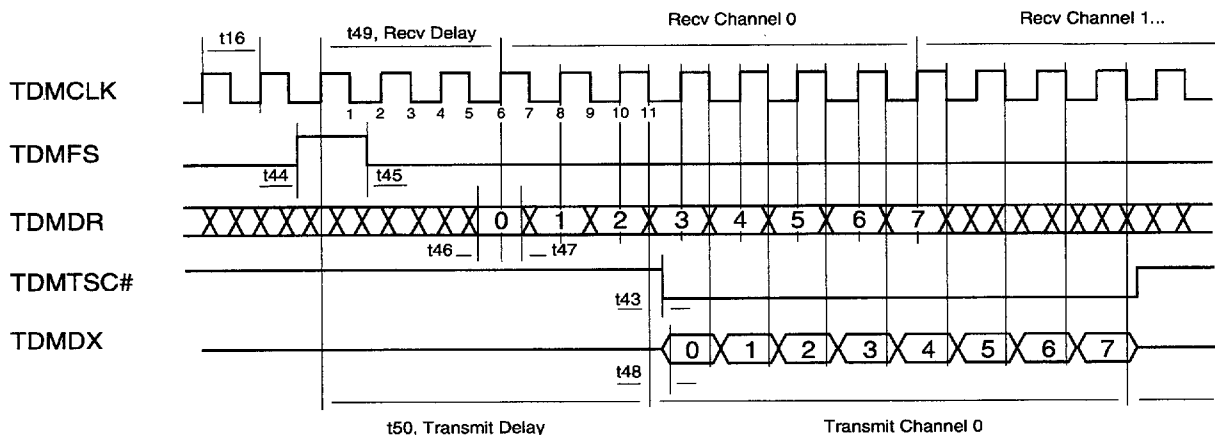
t16
t49, Recv Delay
Recv Channel 0
Recv Channel 1...
TDMCLK
1 2 3 4 5 6 7 8 9 10 11
TDMFS
t44
t45
TDMDR
0 1 2 3 4 5 6 7
t46
t47
TDMTSC#
t43
TDMDX
0 1 2 3 4 5 6 7
t48
t50, Transmit Delay
Transmit Channel 0